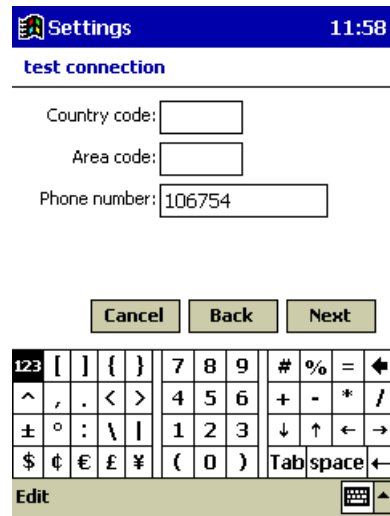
Settings 11:58

test connection

Country code:

Area code:

Phone number: 106754

Cancel Back Next

| 123 | [ | ] | { | } | 7 | 8 | 9 | # | % | = | ← |
|---|---|---|---|---|---|---|---|---|---|---|---|
| ^ | , | . | < | > | 4 | 5 | 6 | + | - | * | / |
| ± | ° | : | \ | \| | 1 | 2 | 3 | ↓ | ↑ | ← | → |
| $ | ¢ | € | £ | ¥ | ( | 0 | ) | Tab | space | ← | |

Edit